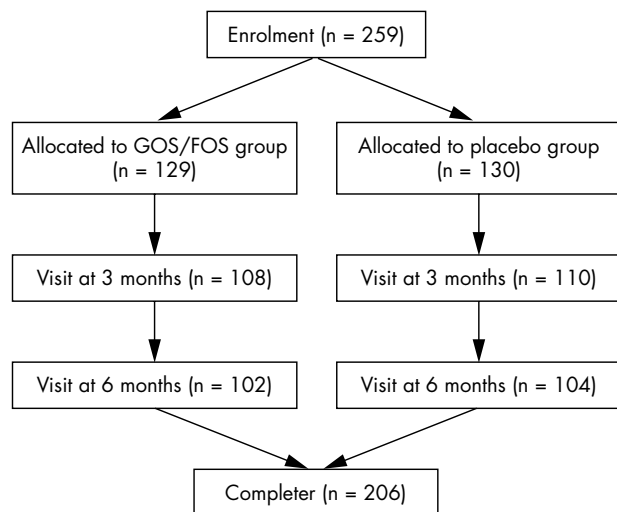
Enrolment (n = 259)

Allocated to GOS/FOS group (n = 129)

Allocated to placebo group (n = 130)

Visit at 3 months (n = 108)

Visit at 3 months (n = 110)

Visit at 6 months (n = 102)

Visit at 6 months (n = 104)

Completer (n = 206)